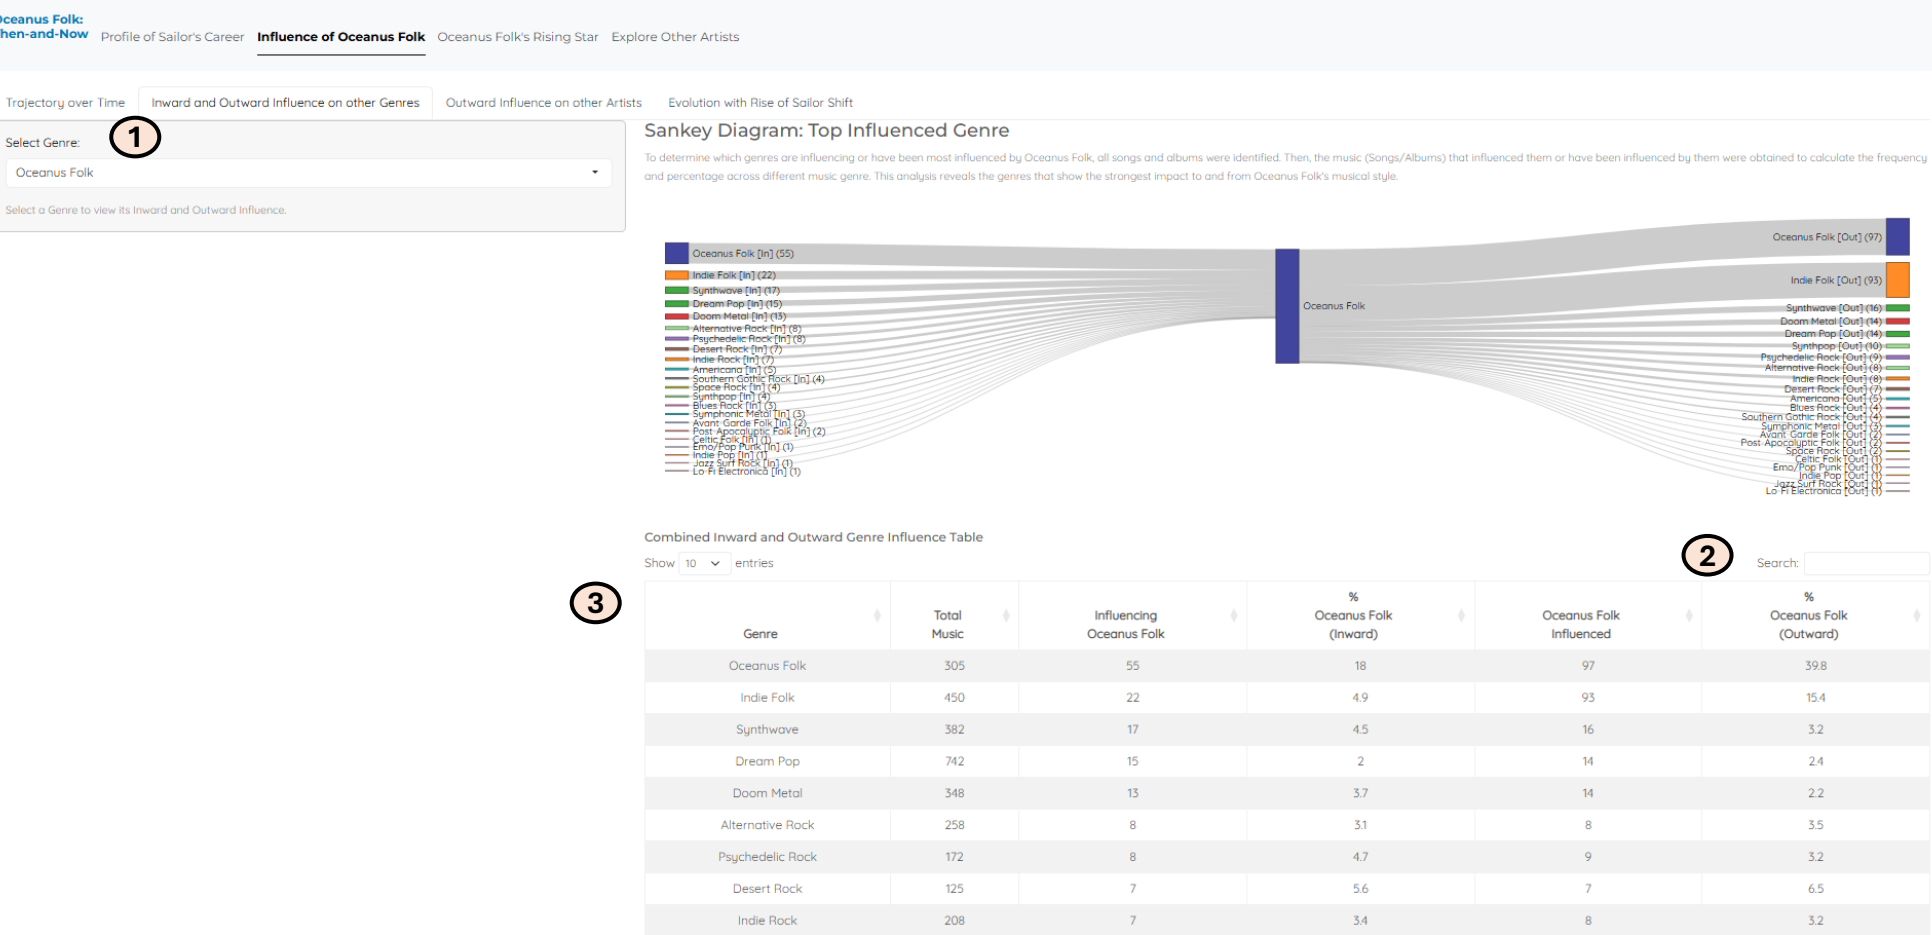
Oceanus Folk: hen-and-Now Profile of Sailor's Career Influence of Oceanus Folk Oceanus Folk's Rising Star Explore Other Artists

Trajectory over Time Inward and Outward Influence on other Genres Outward Influence on other Artists Evolution with Rise of Sailor Shift

1

Select Genre:

Oceanus Folk

Select a Genre to view its Inward and Outward Influence.

Sankey Diagram: Top Influenced Genre

To determine which genres are influencing or have been most influenced by Oceanus Folk, all songs and albums were identified. Then, the music (Songs/Albums) that influenced them or have been influenced by them were obtained to calculate the frequency and percentage across different music genre. This analysis reveals the genres that show the strongest impact to and from Oceanus Folk's musical style.

Oceanus Folk [In] (55)
Indie Folk [In] (22)
Synthwave [In] (17)
Dream Pop [In] (15)
Doom Metal [In] (13)
Alternative Rock [In] (8)
Psychedelic Rock [In] (8)
Desert Rock [In] (7)
Indie Rock [In] (7)
Americana [In] (5)
Southern Gothic Rock [In] (4)
Space Rock [In] (4)
Synthpop [In] (4)
Blues Rock [In] (3)
Symphonic Metal [In] (3)
Avant Garde Folk [In] (2)
Post Apocalyptic Folk [In] (2)
Celtic Folk [In] (1)
Emo/Pop Punk [In] (1)
Indie Pop [In] (1)
Jazz Surf Rock [In] (1)
Lo Fi Electronica [In] (1)

Oceanus Folk

Oceanus Folk [Out] (97)
Indie Folk [Out] (93)
Synthwave [Out] (16)
Doom Metal [Out] (14)
Dream Pop [Out] (14)
Synthpop [Out] (10)
Psychedelic Rock [Out] (9)
Alternative Rock [Out] (8)
Indie Rock [Out] (8)
Desert Rock [Out] (7)
Americana [Out] (5)
Blues Rock [Out] (4)
Southern Gothic Rock [Out] (4)
Symphonic Metal [Out] (3)
Avant Garde Folk [Out] (2)
Post Apocalyptic Folk [Out] (2)
Space Rock [Out] (2)
Celtic Folk [Out] (1)
Emo/Pop Punk [Out] (1)
Indie Pop [Out] (1)
Jazz Surf Rock [Out] (1)
Lo Fi Electronica [Out] (1)

Combined Inward and Outward Genre Influence Table

Show 10 entries

2

Search:

3

| Genre | Total Music | Influencing Oceanus Folk | % Oceanus Folk (Inward) | Oceanus Folk Influenced | % Oceanus Folk (Outward) |
|---|---|---|---|---|---|
| Oceanus Folk | 305 | 55 | 18 | 97 | 39.8 |
| Indie Folk | 450 | 22 | 4.9 | 93 | 15.4 |
| Synthwave | 382 | 17 | 4.5 | 16 | 3.2 |
| Dream Pop | 742 | 15 | 2 | 14 | 2.4 |
| Doom Metal | 348 | 13 | 3.7 | 14 | 2.2 |
| Alternative Rock | 258 | 8 | 3.1 | 8 | 3.5 |
| Psychedelic Rock | 172 | 8 | 4.7 | 9 | 3.2 |
| Desert Rock | 125 | 7 | 5.6 | 7 | 6.5 |
| Indie Rock | 208 | 7 | 3.4 | 8 | 3.2 |